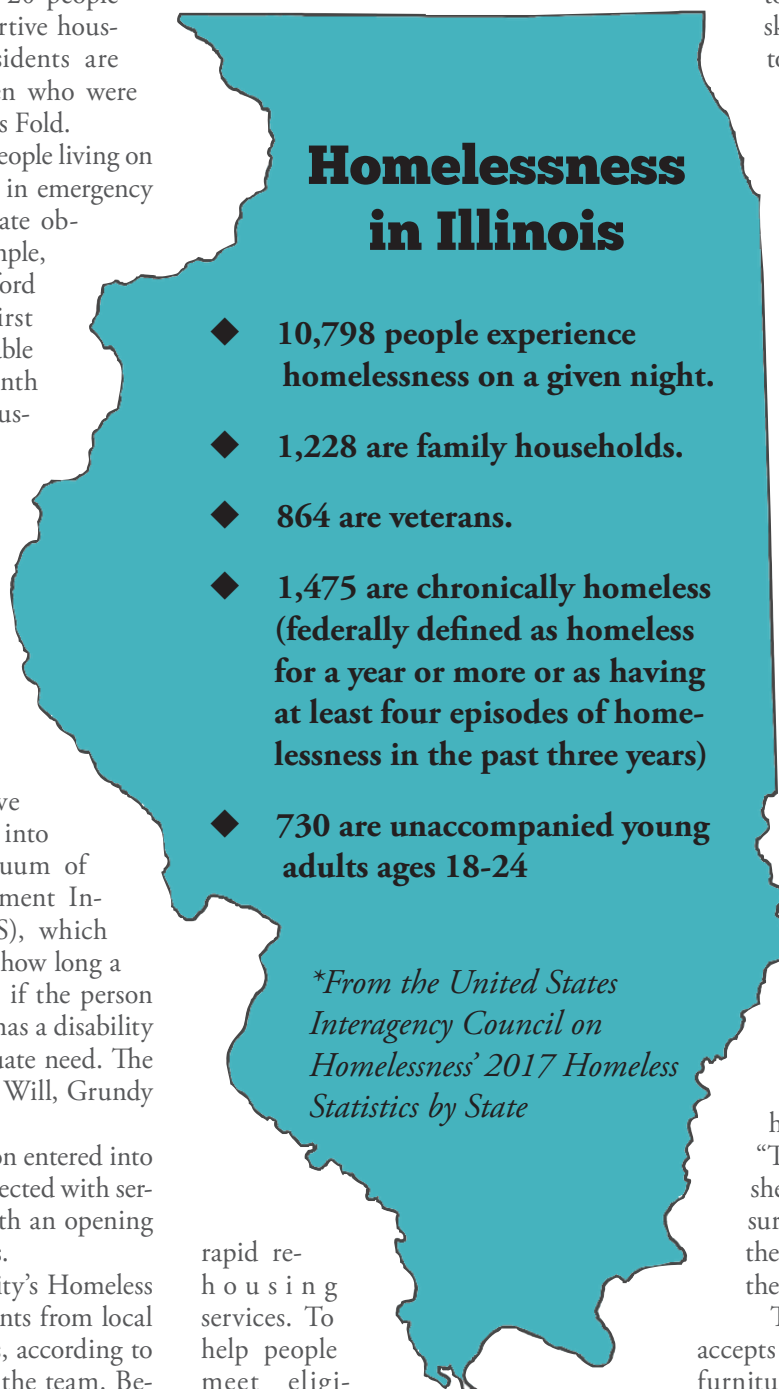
20 people
rtive hous-
sidents are
n who were
s Fold.
eople living on
in emergency
ate ob-
nple,
ford
irst
ble
nth
us-

ve
into
uum of
ment In-
S), which
how long a
if the person
has a disability
iate need. The
Will, Grundy

on entered into
ected with ser-
th an opening
.
ity's Homeless
nts from local
, according to
the team. Be-

Homelessness in Illinois

◆ 10,798 people experience homelessness on a given night.

◆ 1,228 are family households.

◆ 864 are veterans.

◆ 1,475 are chronically homeless (federally defined as homeless for a year or more or as having at least four episodes of homelessness in the past three years)

◆ 730 are unaccompanied young adults ages 18-24

*From the United States Interagency Council on Homelessness' 2017 Homeless Statistics by State

rapid rehousing services. To help people meet eligi-

t
sk
to

h
"T
she
sur
the
the
T
accepts
furnitu